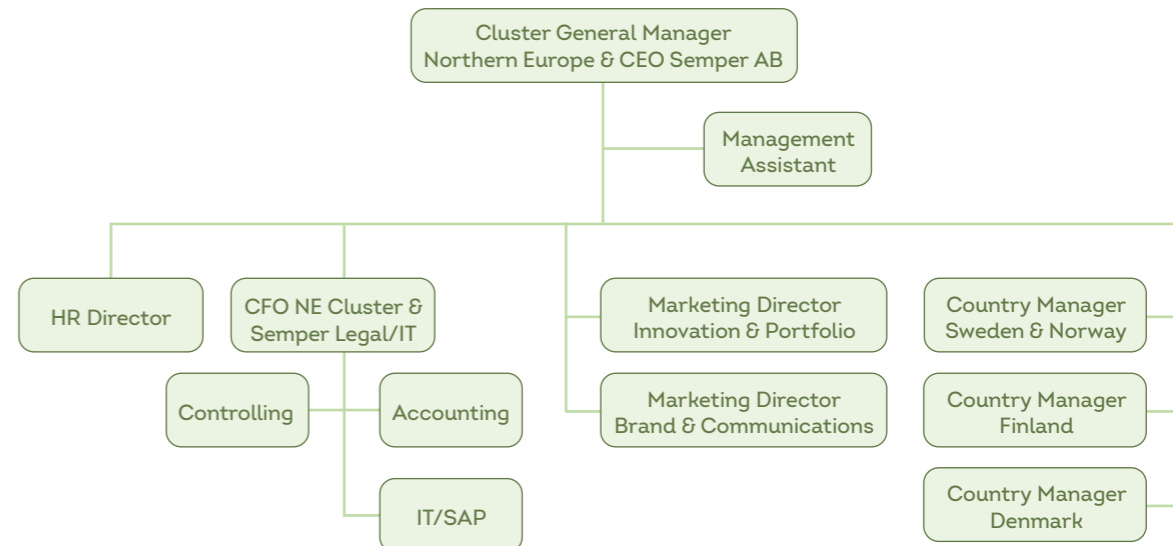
Cluster General Manager
Northern Europe & CEO Semper AB

Management
Assistant

HR Director

CFO NE Cluster &
Semper Legal/IT

Controlling

Accounting

IT/SAP

Marketing Director
Innovation & Portfolio

Marketing Director
Brand & Communications

Country Manager
Sweden & Norway

Country Manager
Finland

Country Manager
Denmark